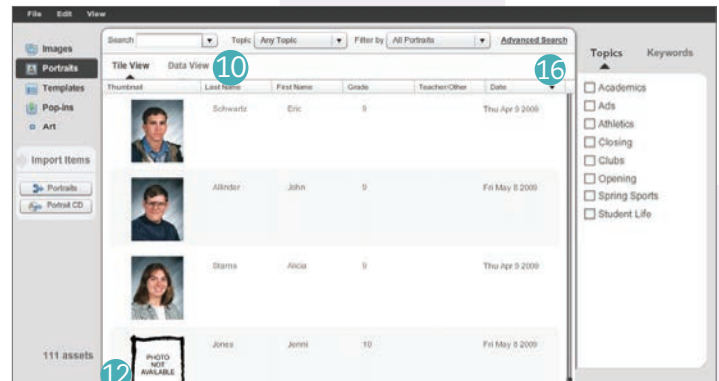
File Edit View

Images
Portraits
Templates
Pop-ins
Art

Import Items

Portraits
Portrait CD

111 assets

Search
Topic Any Topic
Filter by All Portraits
Advanced Search

Tile View
Data View
10
16

| Thumbnail | Last Name | First Name | Grade | Teacher/Other | Date |
|---|---|---|---|---|---|
| | Schwartz | Eric | 9 | | Thu Apr 9 2009 |
| | Allinder | John | 9 | | Fri May 8 2009 |
| | Starns | Alicia | 9 | | Thu Apr 9 2009 |
| PHOTO NOT AVAILABLE | Jones | Jenni | 10 | | Fri May 8 2009 |

12

Topics
Keywords

Academics
Ads
Athletics
Closing
Clubs
Opening
Spring Sports
Student Life